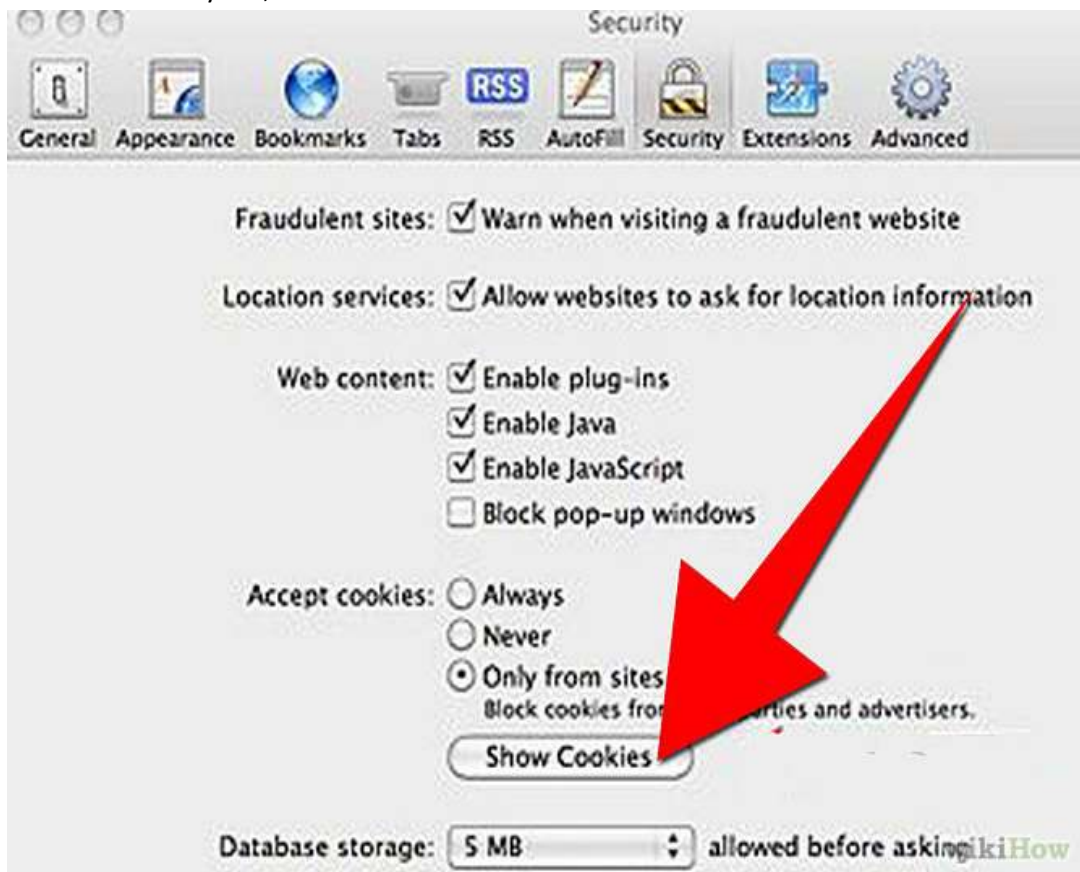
Security

General Appearance Bookmarks Tabs RSS AutoFill Security Extensions Advanced

RSS

Fraudulent sites: Warn when visiting a fraudulent website

Location services: Allow websites to ask for location information

Web content: Enable plug-ins
Enable Java
Enable JavaScript
Block pop-up windows

Accept cookies: Always
Never
Only from sites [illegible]
Block cookies from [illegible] parties and advertisers.

Show Cookies

Database storage: 5 MB allowed before asking

wikiHow